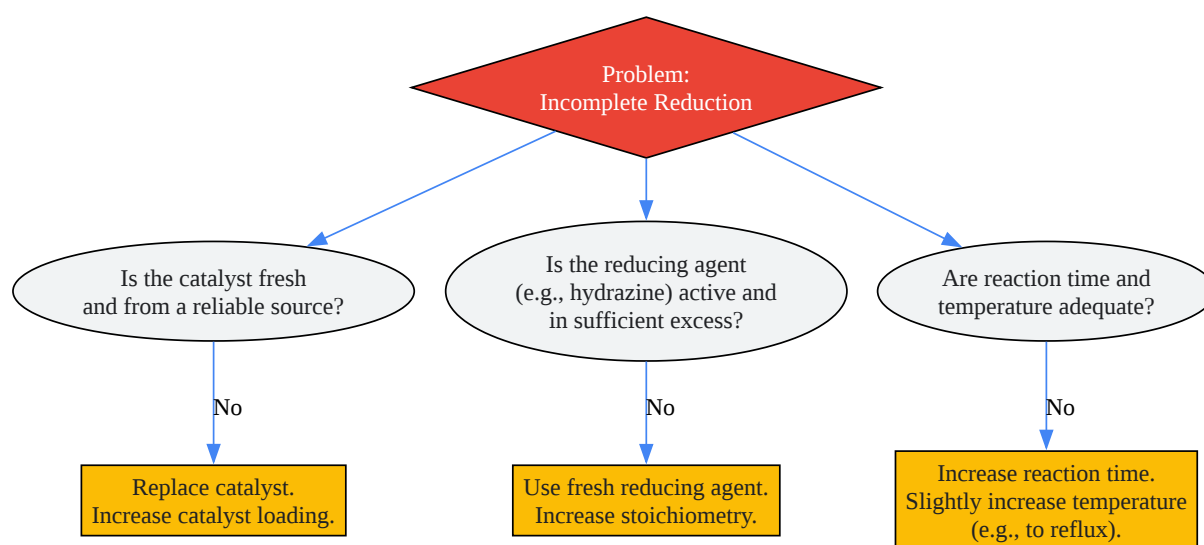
Problem:
Incomplete Reduction

Is the catalyst fresh and from a reliable source?

Is the reducing agent (e.g., hydrazine) active and in sufficient excess?

Are reaction time and temperature adequate?

No

No

No

Replace catalyst.
Increase catalyst loading.

Use fresh reducing agent.
Increase stoichiometry.

Increase reaction time.
Slightly increase temperature (e.g., to reflux).